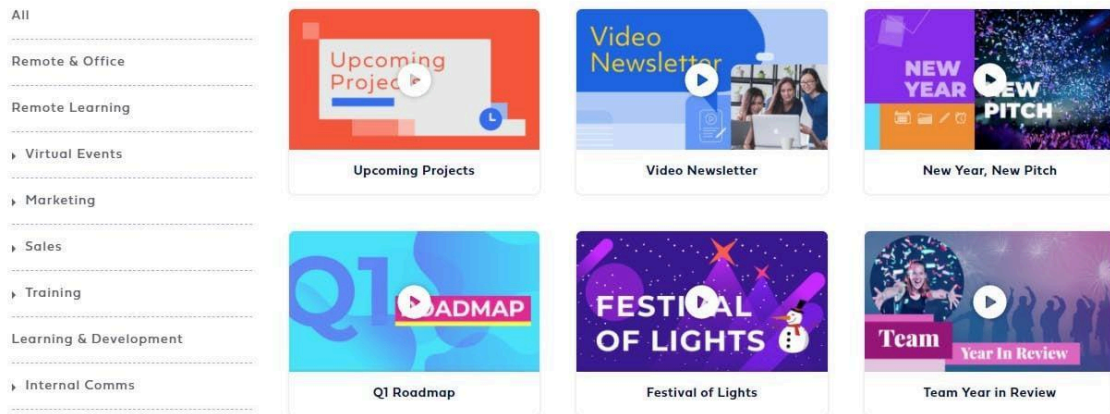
All

Remote & Office

Remote Learning

Virtual Events

Marketing

Sales

Training

Learning & Development

Internal Comms

Upcoming Projec

Upcoming Projects

Video Newslette

Video Newsletter

NEW YEAR NEW PITCH

New Year, New Pitch

Q1 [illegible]OADMAP

Q1 Roadmap

FESTIV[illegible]AL OF LIGHTS

Festival of Lights

Team Year In Review

Team Year in Review